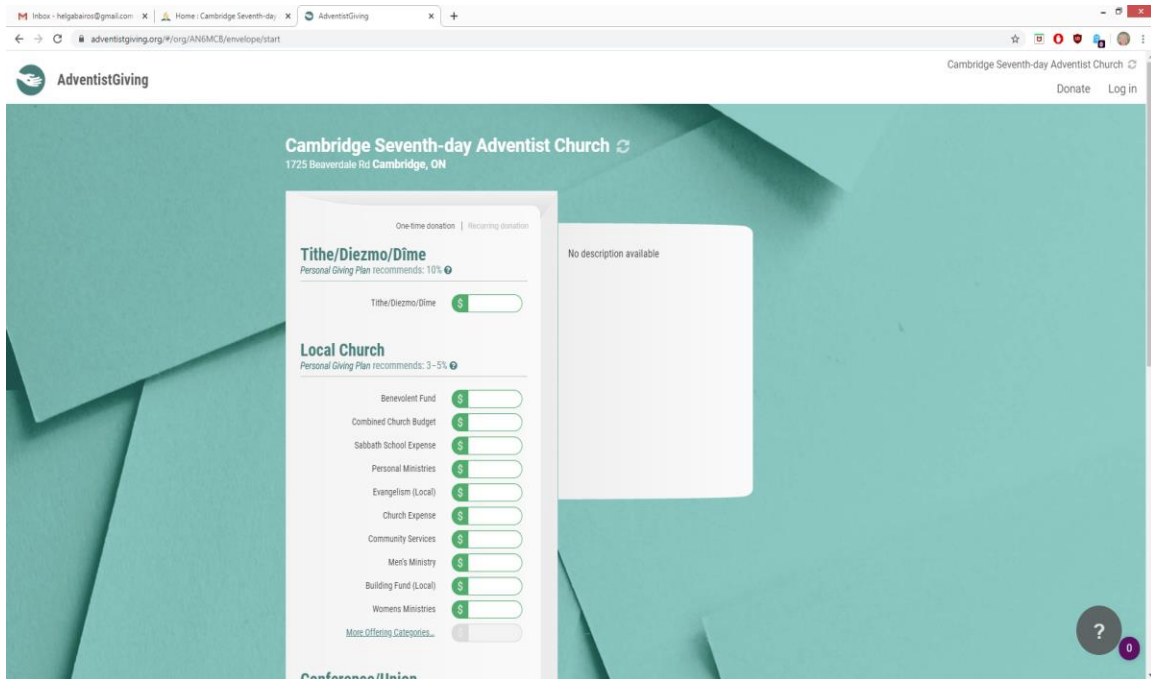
Inbox - helgabairos@gmail.com ×
Home : Cambridge Seventh-day ×
AdventistGiving ×
+

adventistgiving.org/#/org/AN6MCB/envelope/start

AdventistGiving

Cambridge Seventh-day Adventist Church
Donate Log in

Cambridge Seventh-day Adventist Church
1725 Beaverdale Rd Cambridge, ON

One-time donation | Recurring donation

Tithe/Diezmo/Dîme
Personal Giving Plan recommends: 10%

Tithe/Diezmo/Dîme $

Local Church
Personal Giving Plan recommends: 3-5%

Benevolent Fund $
Combined Church Budget $
Sabbath School Expense $
Personal Ministries $
Evangelism (Local) $
Church Expense $
Community Services $
Men's Ministry $
Building Fund (Local) $
Womens Ministries $
More Offering Categories...

Conference/Union

No description available

?
0